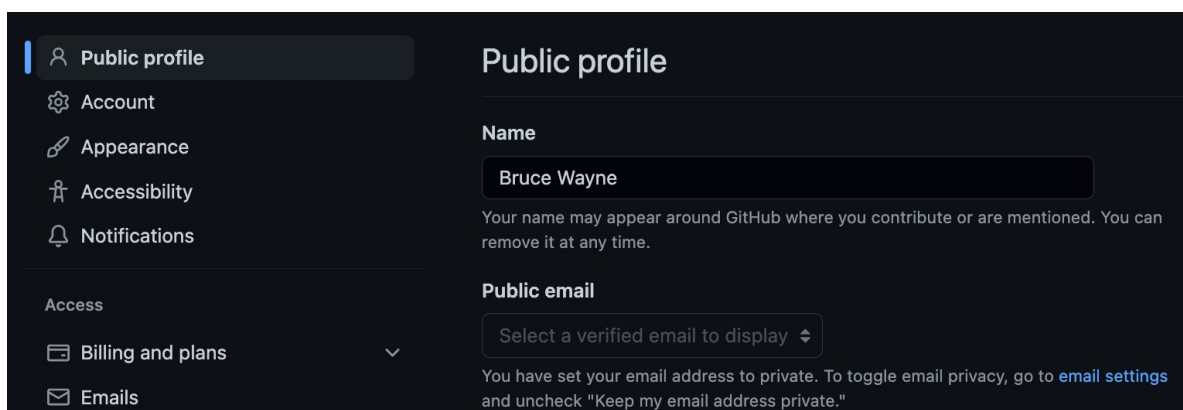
Public profile
Account
Appearance
Accessibility
Notifications

Access

Billing and plans
Emails

Public profile

Name

Bruce Wayne

Your name may appear around GitHub where you contribute or are mentioned. You can remove it at any time.

Public email

Select a verified email to display

You have set your email address to private. To toggle email privacy, go to email settings and uncheck "Keep my email address private."